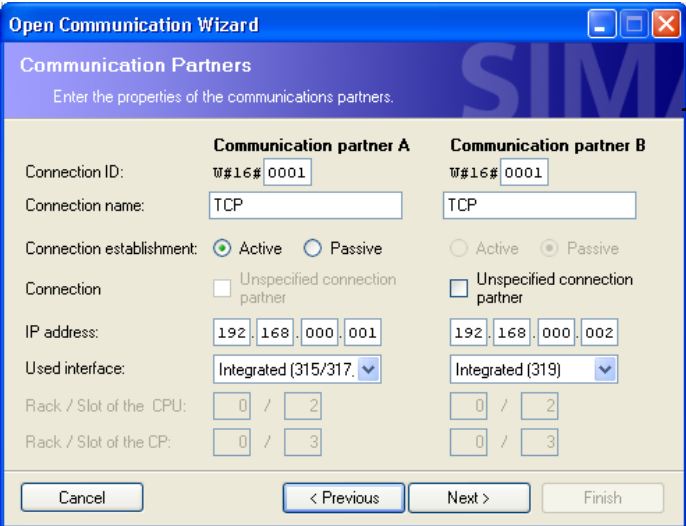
Open Communication Wizard

Communication Partners

Enter the properties of the communications partners.

SIM

| | Communication partner A | Communication partner B |
|---|---|---|
| Connection ID: | W#16# 0001 | W#16# 0001 |
| Connection name: | TCP | TCP |
| Connection establishment: | Active Passive | Active Passive |
| Connection | Unspecified connection partner | Unspecified connection partner |
| IP address: | 192 . 168 . 000 . 001 | 192 . 168 . 000 . 002 |
| Used interface: | Integrated (315/317. | Integrated (319) |
| Rack / Slot of the CPU: | 0 / 2 | 0 / 2 |
| Rack / Slot of the CP: | 0 / 3 | 0 / 3 |

Cancel

< Previous

Next >

Finish